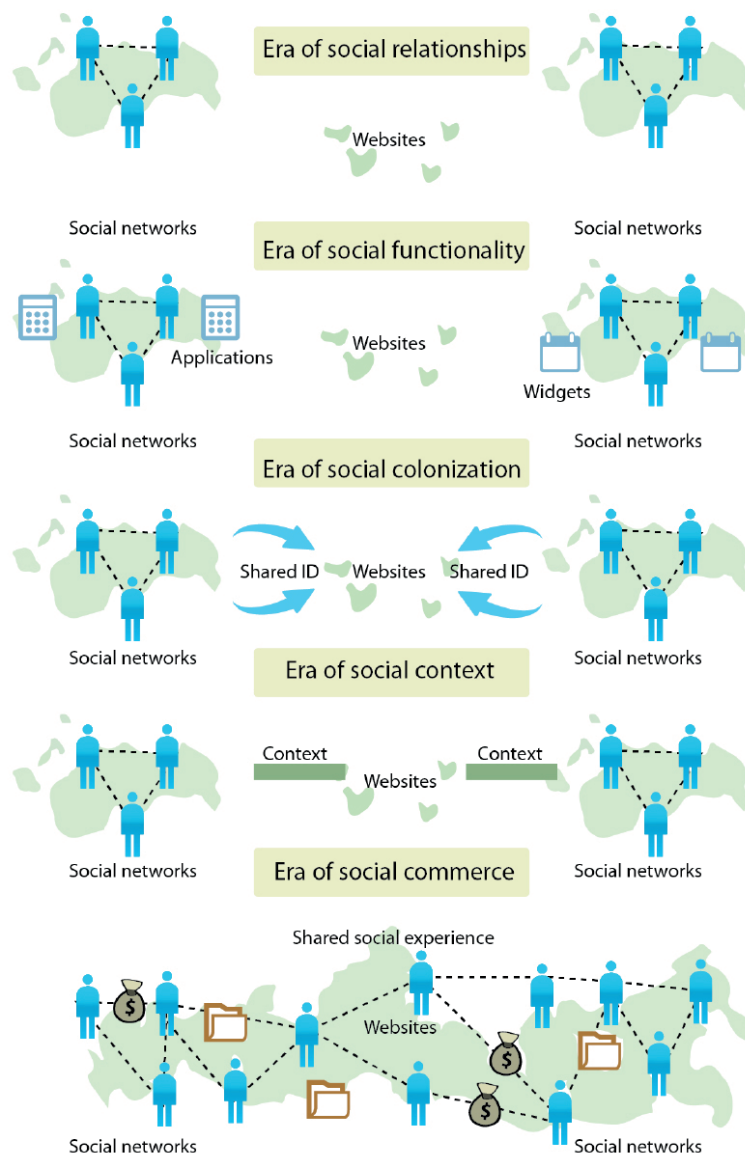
Era of social relationships

Websites

Social networks

Social networks

Era of social functionality

Applications

Websites

Widgets

Social networks

Social networks

Era of social colonization

Shared ID

Websites

Shared ID

Social networks

Social networks

Era of social context

Context

Websites

Context

Social networks

Social networks

Era of social commerce

Shared social experience

$

Websites

$

$

Social networks

Social networks